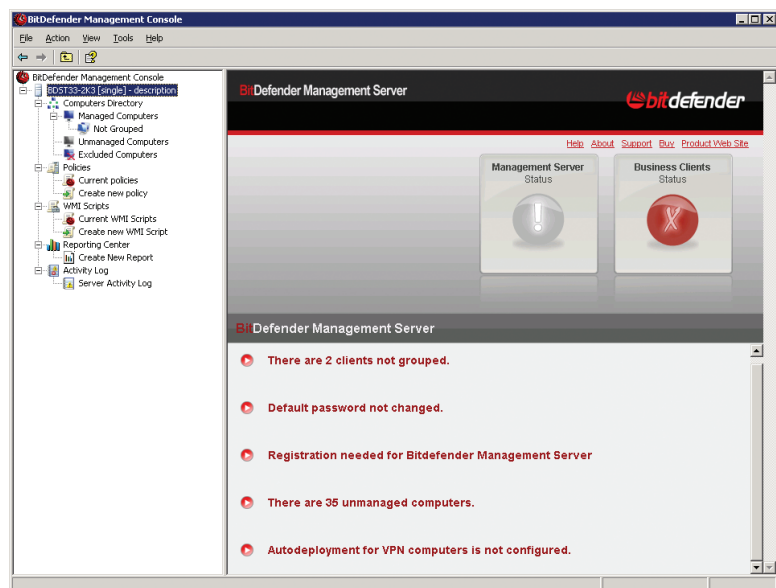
BitDefender Management Console

File Action View Tools Help

BitDefender Management Console
BDST33-2K3 [single] - description
Computers Directory
Managed Computers
Not Grouped
Unmanaged Computers
Excluded Computers
Policies
Current policies
Create new policy
WMI Scripts
Current WMI Scripts
Create new WMI Script
Reporting Center
Create New Report
Activity Log
Server Activity Log

BitDefender Management Server

bitdefender

Help About Support Buy Product Web Site

Management Server
Status

Business Clients
Status

BitDefender Management Server

There are 2 clients not grouped.

Default password not changed.

Registration needed for Bitdefender Management Server

There are 35 unmanaged computers.

Autodeployment for VPN computers is not configured.